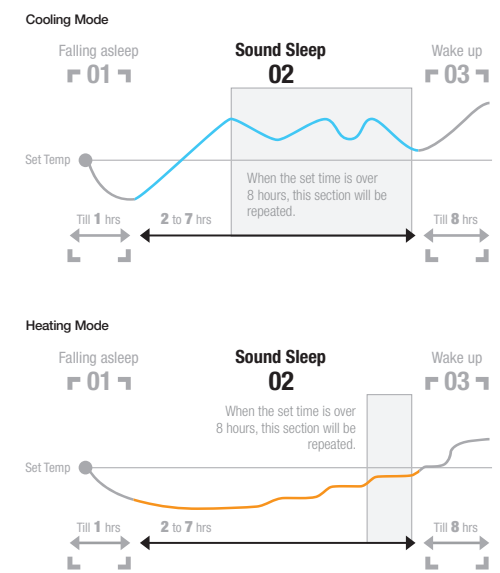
Cooling Mode

Falling asleep
01

Sound Sleep
02

Wake up
03

Set Temp

When the set time is over 8 hours, this section will be repeated.

Till 1 hrs

2 to 7 hrs

Till 8 hrs

Heating Mode

Falling asleep
01

Sound Sleep
02

Wake up
03

When the set time is over 8 hours, this section will be repeated.

Set Temp

Till 1 hrs

2 to 7 hrs

Till 8 hrs